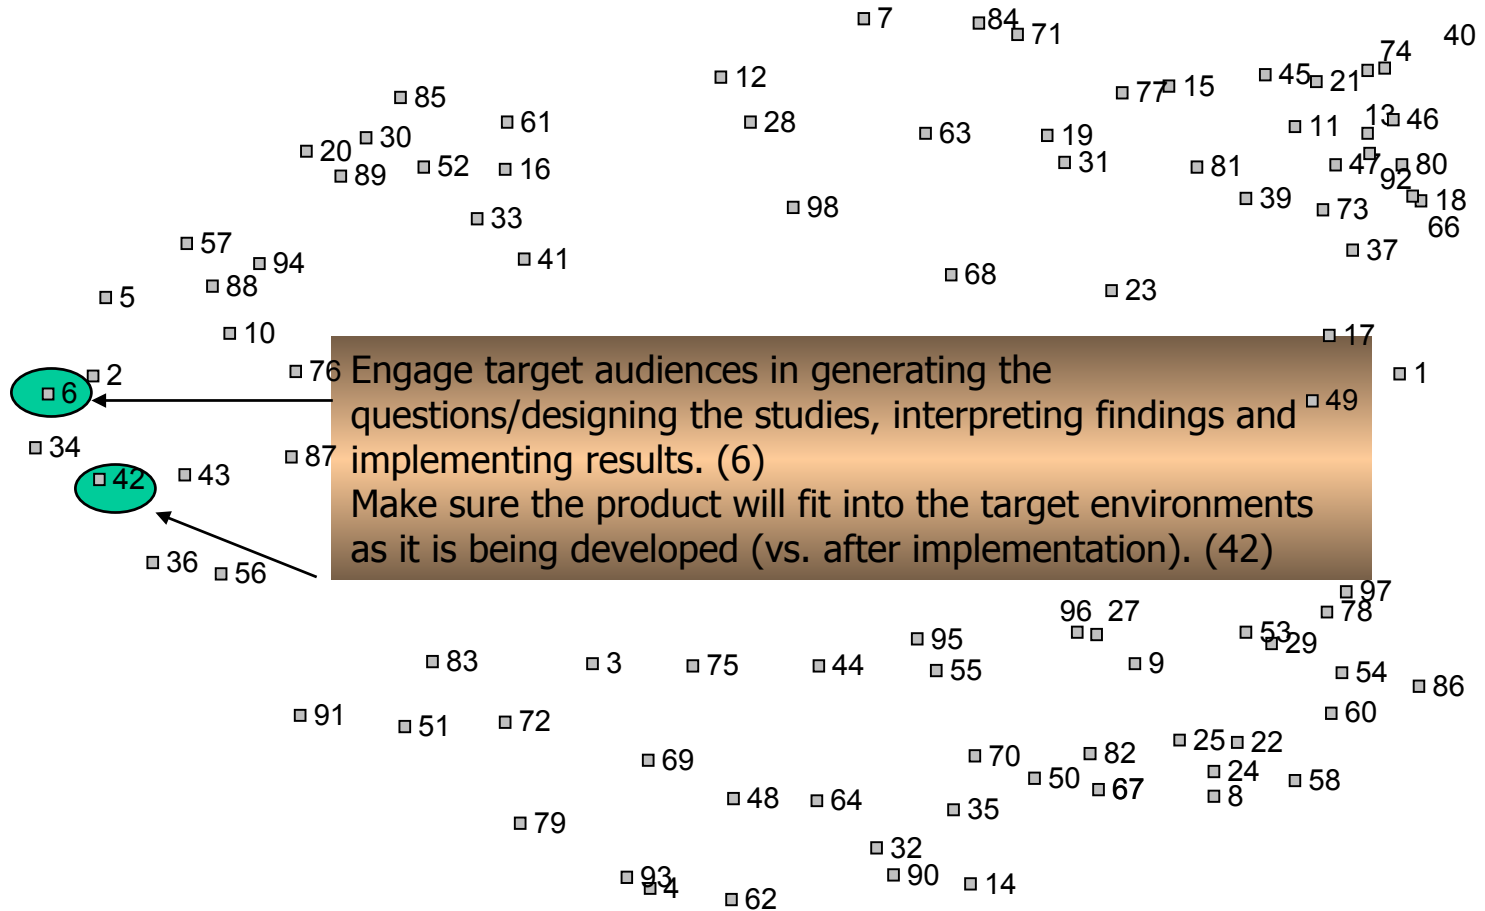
7 84 71 40 74 12 45 21 85 77 15 61 13 46 28 63 19 11 30 20 52 16 31 81 47 80 89 92 18 98 39 73 33 66 57 41 37 94 68 88 23 5 10 17 2 76 1 6 49 34 87 42 43

Engage target audiences in generating the questions/designing the studies, interpreting findings and implementing results. (6)
Make sure the product will fit into the target environments as it is being developed (vs. after implementation). (42)

36 56 97 96 27 78 95 53 29 83 3 75 44 55 9 54 86 60 91 51 72 25 22 70 82 69 24 50 58 67 48 64 8 35 79 32 93 4 90 14 62